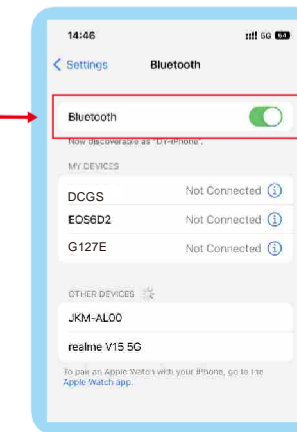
14:46

5G

< Settings

Bluetooth

Bluetooth

Now discoverable as "DY-iPhone".

MY DEVICES

DCGS

Not Connected

EOS6D2

Not Connected

G127E

Not Connected

OTHER DEVICES

JKM-AL00

realme V15 5G

To pair an Apple Watch with your iPhone, go to the Apple Watch app.